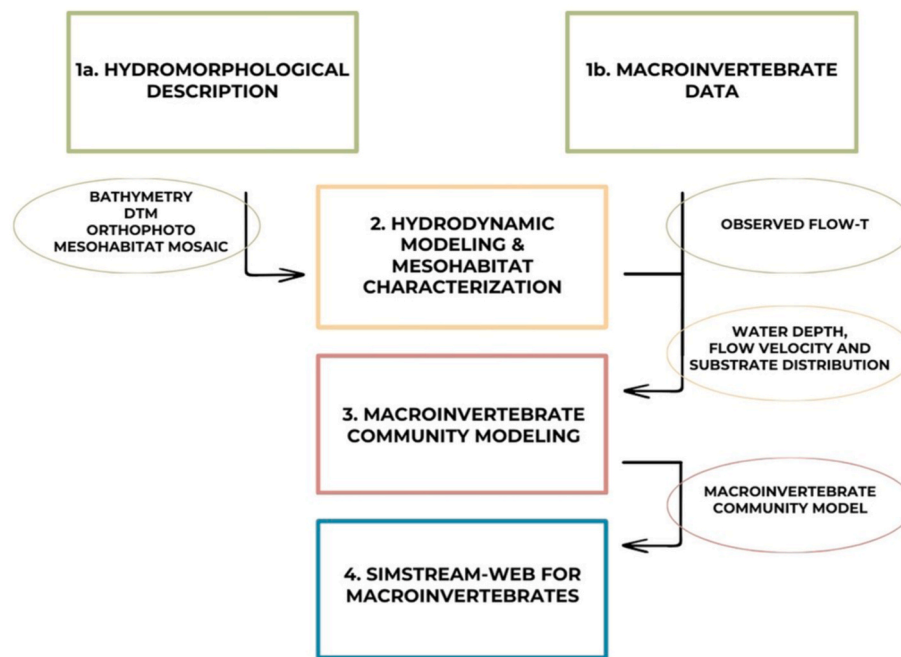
1a. HYDROMORPHOLOGICAL DESCRIPTION

1b. MACROINVERTEBRATE DATA

BATHYMETRY
DTM
ORTHOPHOTO
MESOHABITAT MOSAIC

2. HYDRODYNAMIC MODELING & MESOHABITAT CHARACTERIZATION

OBSERVED FLOW-T

WATER DEPTH, FLOW VELOCITY AND SUBSTRATE DISTRIBUTION

3. MACROINVERTEBRATE COMMUNITY MODELING

MACROINVERTEBRATE COMMUNITY MODEL

4. SIMSTREAM-WEB FOR MACROINVERTEBRATES